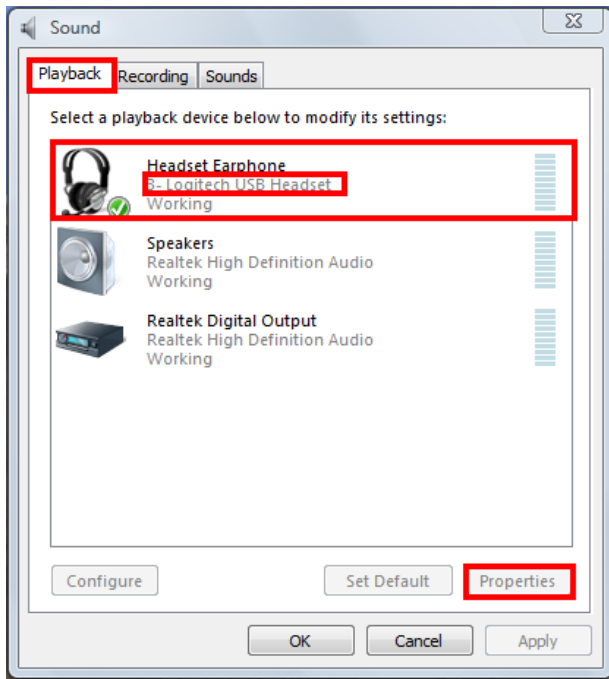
Sound

Playback Recording Sounds

Select a playback device below to modify its settings:

Headset Earphone
3- Logitech USB Headset
Working

Speakers
Realtek High Definition Audio
Working

Realtek Digital Output
Realtek High Definition Audio
Working

Configure Set Default Properties

OK Cancel Apply